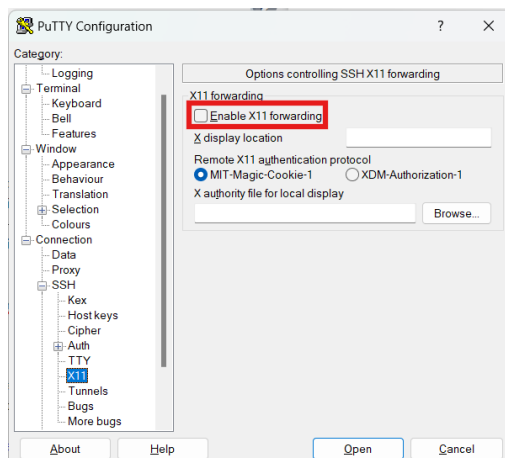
PuTTY Configuration

?

Category:

Logging
Terminal
Keyboard
Bell
Features
Window
Appearance
Behaviour
Translation
Selection
Colours
Connection
Data
Proxy
SSH
Kex
Host keys
Cipher
Auth
TTY
X11
Tunnels
Bugs
More bugs

Options controlling SSH X11 forwarding

X11 forwarding

Enable X11 forwarding

X display location

Remote X11 authentication protocol

MIT-Magic-Cookie-1

XDM-Authorization-1

X authority file for local display

Browse...

About

Help

Open

Cancel